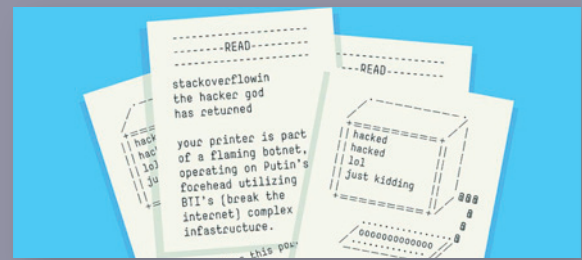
--------READ--------

stackoverflowin
the hacker god
has returned

your printer is part
of a flaming botnet,
operating on Putin's
forehead utilizing
BTI's (break the
internet) complex
infastructure.

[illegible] this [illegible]

--------READ--------

hacked
hacked
lol
just kidding

@@@
@
@
ooooooooooooo

hac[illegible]
hac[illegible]
lo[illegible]
ju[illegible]